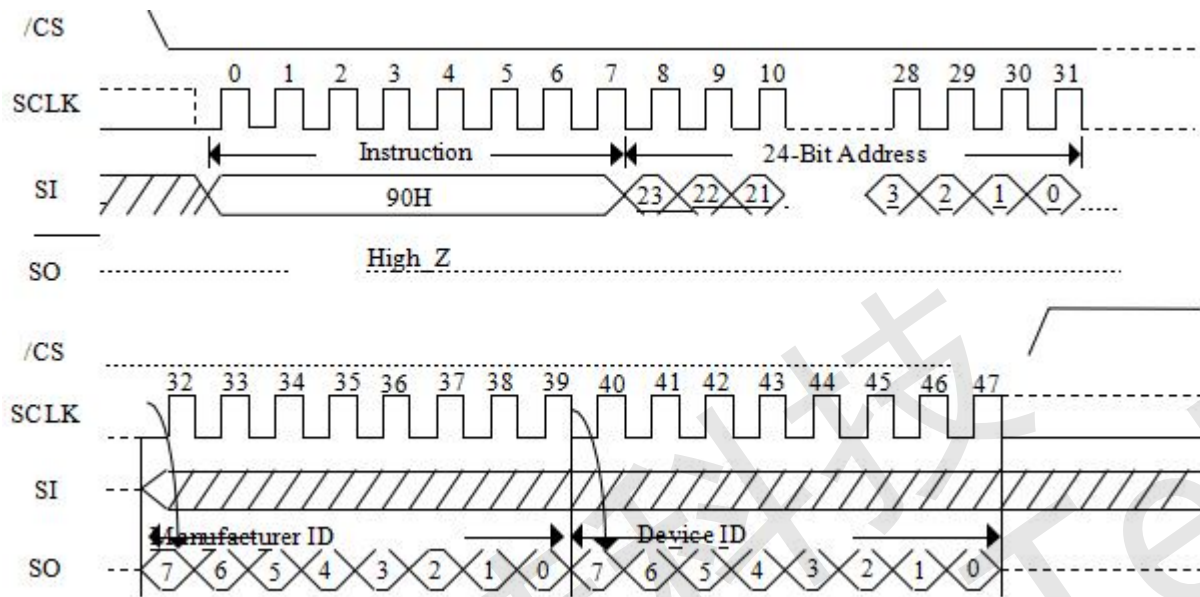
/CS

SCLK
0 1 2 3 4 5 6 7 8 9 10 28 29 30 31

Instruction
24-Bit Address

SI
90H
23 22 21 3 2 1 0

SO
High_Z

/CS

SCLK
32 33 34 35 36 37 38 39 40 41 42 43 44 45 46 47

SI

Manufacturer ID
Device ID

SO
7 6 5 4 3 2 1 0 7 6 5 4 3 2 1 0